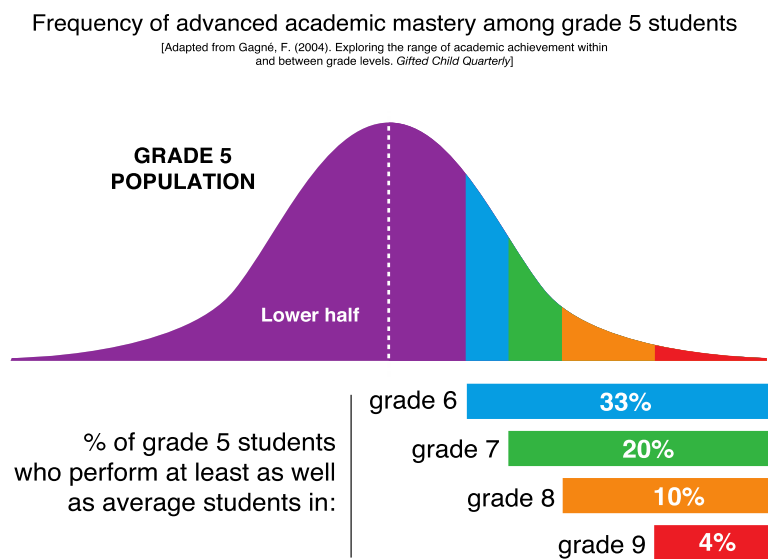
Frequency of advanced academic mastery among grade 5 students

[Adapted from Gagné, F. (2004). Exploring the range of academic achievement within and between grade levels. *Gifted Child Quarterly*]

GRADE 5 POPULATION

Lower half

% of grade 5 students who perform at least as well as average students in:

grade 6 33%

grade 7 20%

grade 8 10%

grade 9 4%